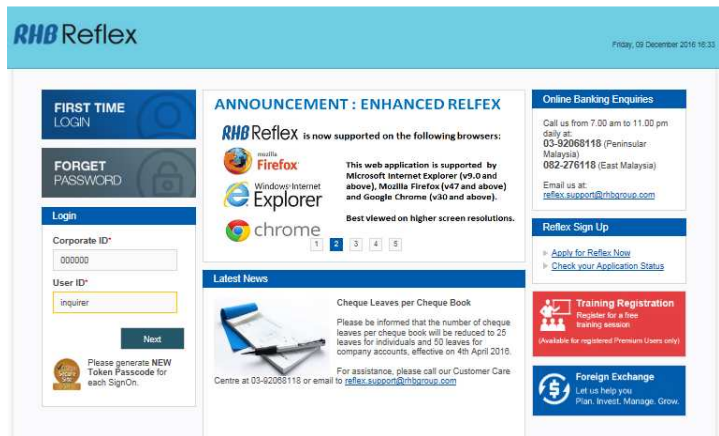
RHB Reflex

Friday, 09 December 2016 16:33

FIRST TIME LOGIN

FORGET PASSWORD

Login

Corporate ID*

000000

User ID*

inquirer

Next

Please generate NEW Token Passcode for each SignOn.

ANNOUNCEMENT : ENHANCED RELFEX

RHB Reflex is now supported on the following browsers:

Mozilla Firefox

Windows Internet Explorer

chrome

This web application is supported by Microsoft Internet Explorer (v9.0 and above), Mozilla Firefox (v47 and above) and Google Chrome (v30 and above).

Best viewed on higher screen resolutions.

1 2 3 4 5

Latest News

Cheque Leaves per Cheque Book

Please be informed that the number of cheque leaves per cheque book will be reduced to 25 leaves for individuals and 50 leaves for company accounts, effective on 4th April 2016.

For assistance, please call our Customer Care Centre at 03-92068118 or email to reflex.support@rhbgroup.com

Online Banking Enquiries

Call us from 7.00 am to 11.00 pm daily at:
03-92068118 (Peninsular Malaysia)
082-276118 (East Malaysia)

Email us at:
reflex.support@rhbgroup.com

Reflex Sign Up

Apply for Reflex Now

Check your Application Status

Training Registration
Register for a free training session
(Available for registered Premium Users only)

Foreign Exchange
Let us help you
Plan. Invest. Manage. Grow.